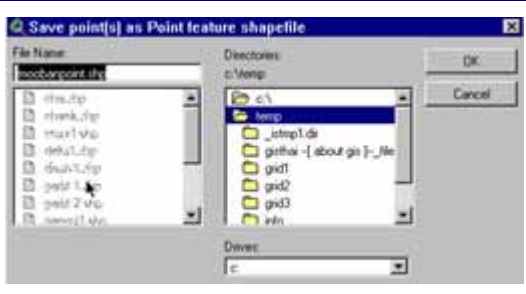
Save point(s) as Point feature shapefile

File Name:
moobanpoint.shp

rfm.shp
rbank.shp
rbus1.shp
debu1.shp
dbus1.shp
pebf 1.shp
pebf 2.shp
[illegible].shp

Directories:
c:\temp

c:\
temp
_istmp1.dir
gisthai -[ about gis ]-_file
grid1
grid2
grid3
info

Drives:
c:

OK
Cancel